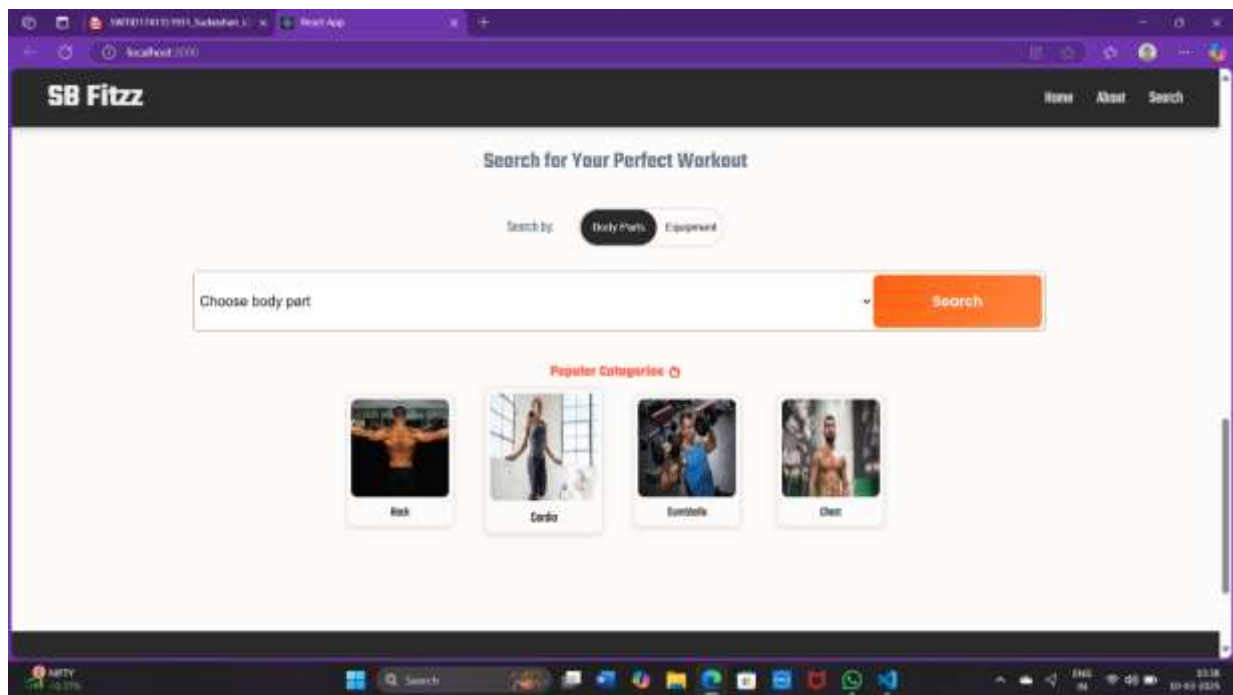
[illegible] | React App

localhost:3000

SB Fitzz

Home About Search

Search for Your Perfect Workout

Search by: Body Parts Equipment

Choose body part

Search

Popular Categories

Back

Cardio

Dumbbells

Chest

NIFTY

Search

ENG IN